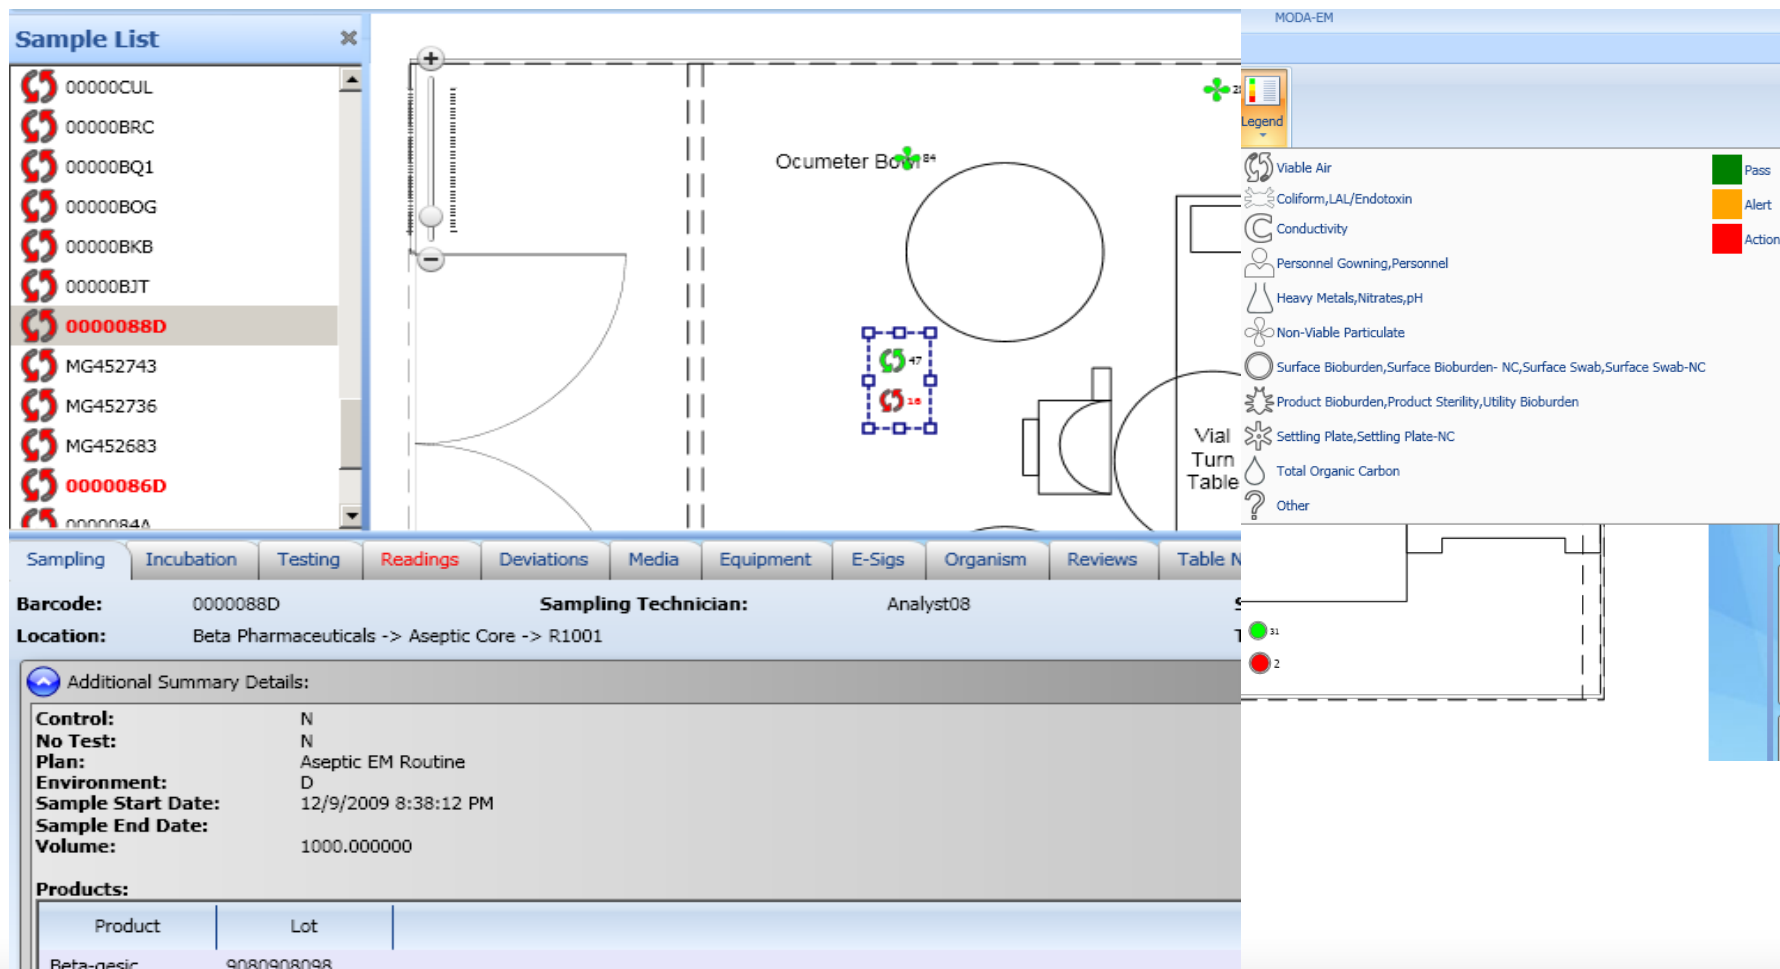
Sample List

00000CUL
00000BRC
00000BQ1
00000BOG
00000BKB
00000BJT
0000088D
MG452743
MG452736
MG452683
0000086D
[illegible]

Ocumeter Bo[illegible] 84
47
16
Vial Turn Table

MODA-EM
Legend

Viable Air
Coliform,LAL/Endotoxin
Conductivity
Personnel Gowning,Personnel
Heavy Metals,Nitrates,pH
Non-Viable Particulate
Surface Bioburden,Surface Bioburden- NC,Surface Swab,Surface Swab-NC
Product Bioburden,Product Sterility,Utility Bioburden
Settling Plate,Settling Plate-NC
Total Organic Carbon
Other

Pass
Alert
Action

31
2

Sampling | Incubation | Testing | Readings | Deviations | Media | Equipment | E-Sigs | Organism | Reviews | Table N

Barcode: 0000088D
Sampling Technician: Analyst08
Location: Beta Pharmaceuticals -> Aseptic Core -> R1001

Additional Summary Details:

Control: N
No Test: N
Plan: Aseptic EM Routine
Environment: D
Sample Start Date: 12/9/2009 8:38:12 PM
Sample End Date:
Volume: 1000.000000

Products:

| Product | Lot |
|---|---|
| Beta-gesic | 9080908098 |